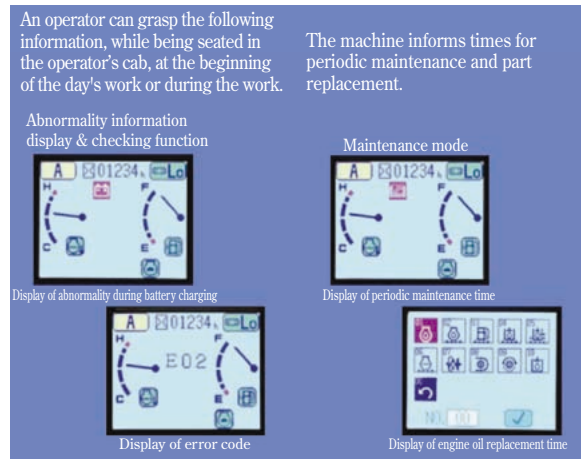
An operator can grasp the following information, while being seated in the operator's cab, at the beginning of the day's work or during the work.

The machine informs times for periodic maintenance and part replacement.

Abnormality information display & checking function

A 01234h Lo
H
C
F
E

Display of abnormality during battery charging

Maintenance mode

A 01234h Lo
H
C
F
E

Display of periodic maintenance time

A 01234h Lo
H
E02
C
F
E

Display of error code

NO. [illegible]

Display of engine oil replacement time